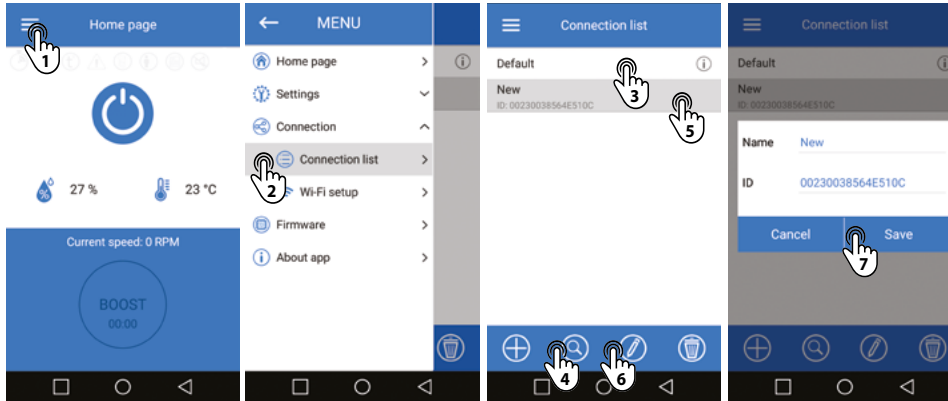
1
Home page
27 %
23 °C
Current speed: 0 RPM
BOOST
00:00

MENU
Home page
Settings
Connection
2
Connection list
Wi-Fi setup
Firmware
About app

Connection list
Default
3
New
ID: 00230038564E510C
5
4
6

Connection list
Default
New
ID: 00230038564E510C
Name
New
ID
00230038564E510C
Cancel
Save
7